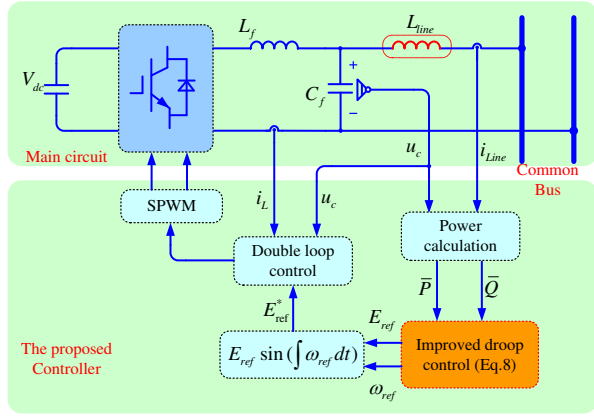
$V_{dc}$

$L_f$

$L_{line}$

$C_f$

+

−

Main circuit

$u_c$

$i_{Line}$

Common Bus

SPWM

$i_L$

$u_c$

Power calculation

Double loop control

$\overline{P}$

$\overline{Q}$

$E_{ref}^{*}$

$E_{ref}$

$E_{ref}\sin(\int \omega_{ref}dt)$

Improved droop control (Eq.8)

$\omega_{ref}$

The proposed Controller